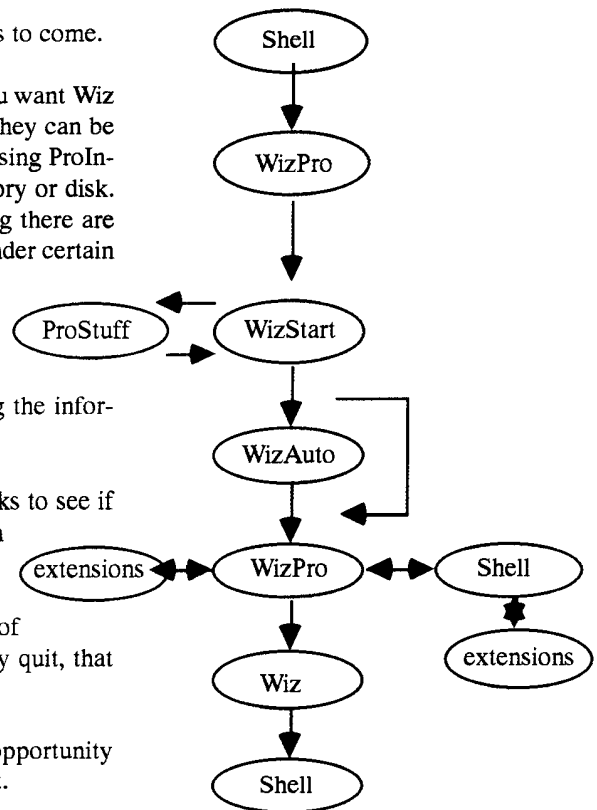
s to come.

u want Wiz they can be sing ProIn- ory or disk. g there are der certain

g the infor-

ks to see if

of y quit, that

opportunity t.

Shell

WizPro

ProStuff

WizStart

WizAuto

extensions

WizPro

Shell

extensions

Wiz

Shell